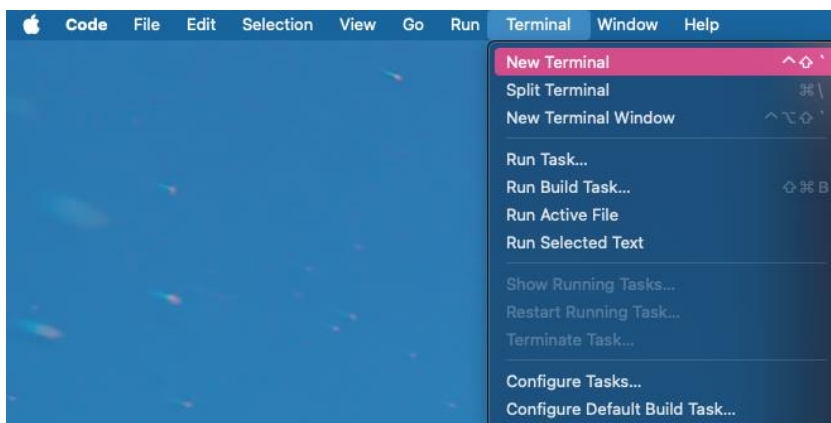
Code File Edit Selection View Go Run Terminal Window Help

New Terminal ^⇧`
Split Terminal ⌘\
New Terminal Window ^⌥⇧`

Run Task...
Run Build Task... ⇧⌘B
Run Active File
Run Selected Text

Show Running Tasks...
Restart Running Task...
Terminate Task...

Configure Tasks...
Configure Default Build Task...